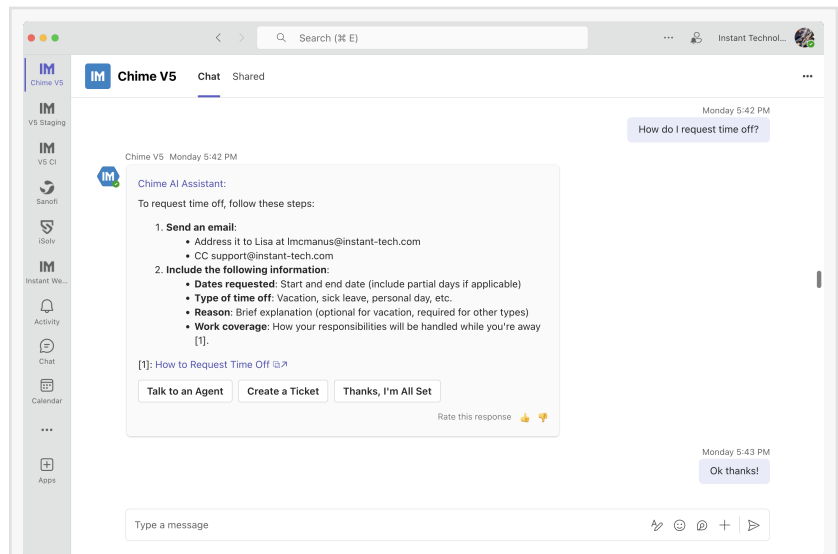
Search (⌘ E)

Instant Technol...

Chime V5

V5 Staging

V5 CI

Sanofi

iSolv

Instant We...

Activity

Chat

Calendar

...

Apps

Chime V5

Chat Shared

Monday 5:42 PM

How do I request time off?

Chime V5 Monday 5:42 PM

Chime AI Assistant:

To request time off, follow these steps:

1. **Send an email**:
   - Address it to Lisa at lmcmanus@instant-tech.com
   - CC support@instant-tech.com
2. **Include the following information**:
   - **Dates requested**: Start and end date (include partial days if applicable)
   - **Type of time off**: Vacation, sick leave, personal day, etc.
   - **Reason**: Brief explanation (optional for vacation, required for other types)
   - **Work coverage**: How your responsibilities will be handled while you're away [1].

[1]: How to Request Time Off

Talk to an Agent | Create a Ticket | Thanks, I'm All Set

Rate this response

Monday 5:43 PM

Ok thanks!

Type a message